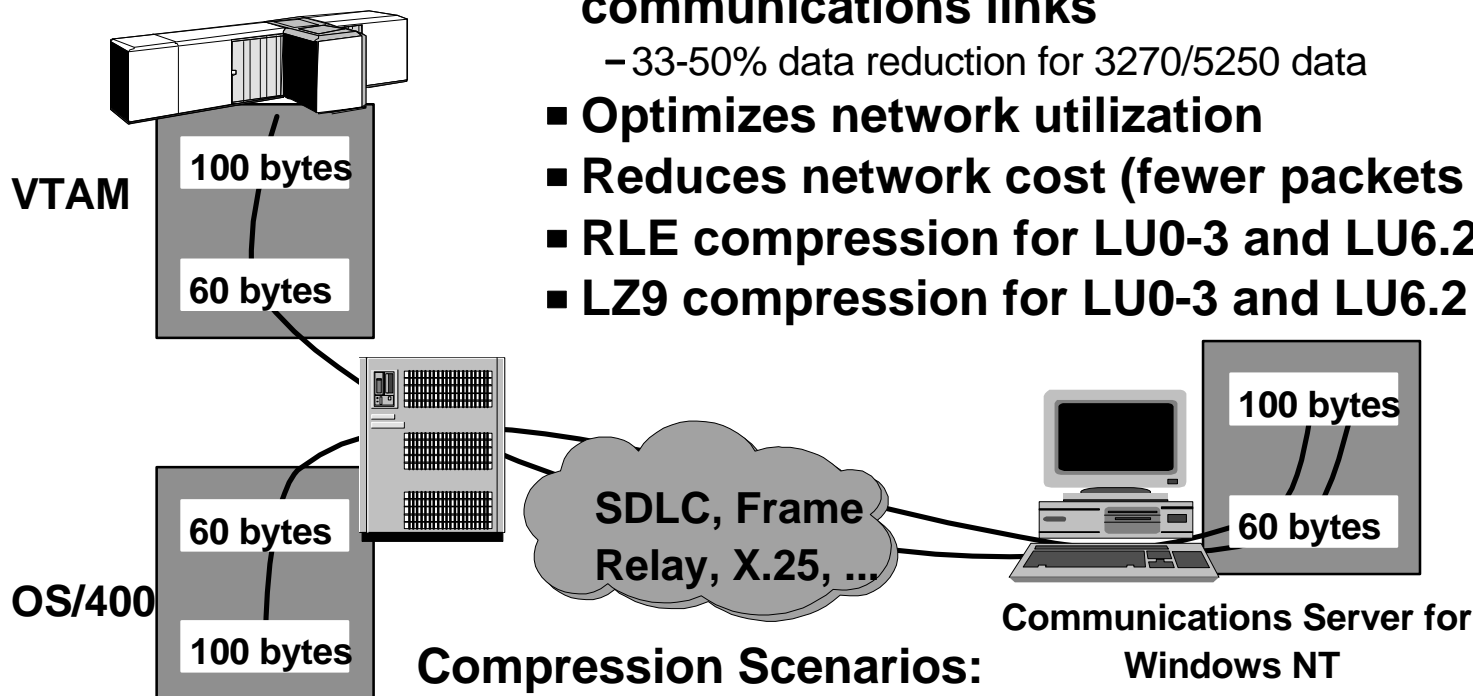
communications links

– 33-50% data reduction for 3270/5250 data

■ Optimizes network utilization

■ Reduces network cost (fewer packets

■ RLE compression for LU0-3 and LU6.2

■ LZ9 compression for LU0-3 and LU6.2

VTAM

100 bytes

60 bytes

OS/400

60 bytes

100 bytes

SDLC, Frame Relay, X.25, ...

100 bytes

60 bytes

Communications Server for Windows NT

Compression Scenarios: